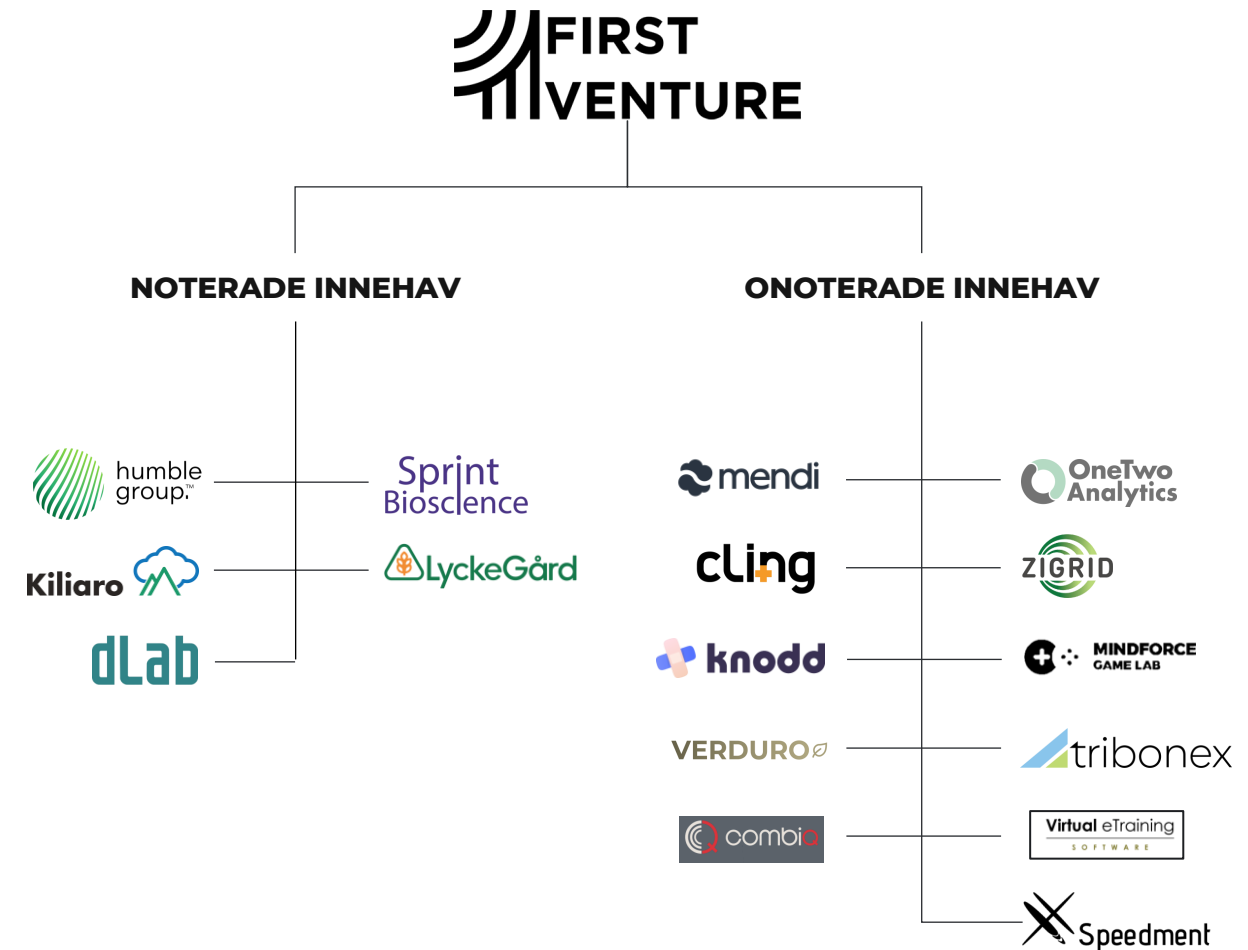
FIRST VENTURE

NOTERADE INNEHAV

humble group.™

Sprint Bioscience

Kiliaro

LyckeGård

dLab

ONOTERADE INNEHAV

mendi

OneTwo Analytics

cling

ZIGRID

knodd

MINDFORCE GAME LAB

VERDURO

tribonex

combiq

Virtual eTraining SOFTWARE

Speedment